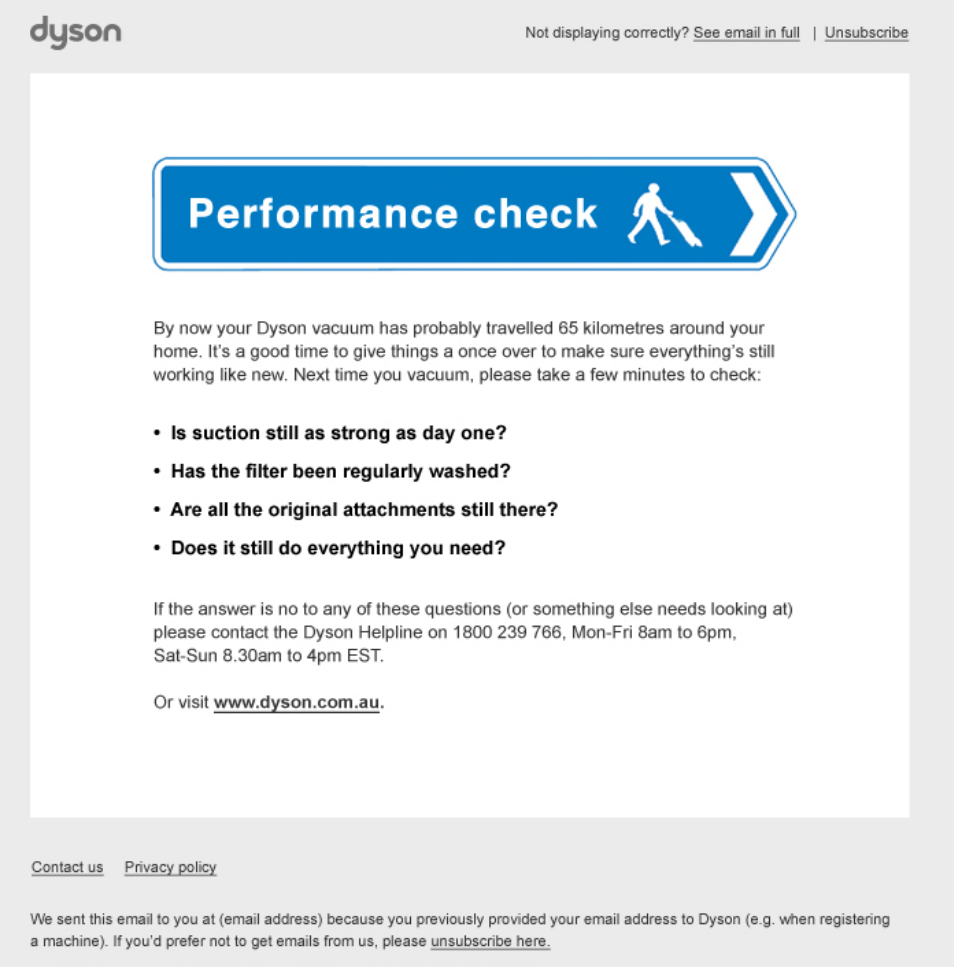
dyson

Not displaying correctly? See email in full | Unsubscribe

Performance check

By now your Dyson vacuum has probably travelled 65 kilometres around your home. It's a good time to give things a once over to make sure everything's still working like new. Next time you vacuum, please take a few minutes to check:

• Is suction still as strong as day one?

• Has the filter been regularly washed?

• Are all the original attachments still there?

• Does it still do everything you need?

If the answer is no to any of these questions (or something else needs looking at) please contact the Dyson Helpline on 1800 239 766, Mon-Fri 8am to 6pm, Sat-Sun 8.30am to 4pm EST.

Or visit www.dyson.com.au.

Contact us Privacy policy

We sent this email to you at (email address) because you previously provided your email address to Dyson (e.g. when registering a machine). If you'd prefer not to get emails from us, please unsubscribe here.